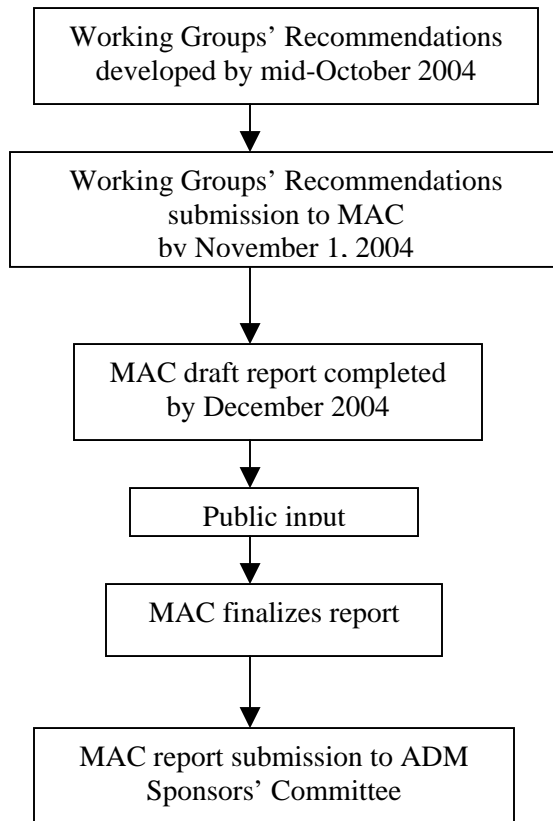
Working Groups' Recommendations developed by mid-October 2004

Working Groups' Recommendations submission to MAC by November 1, 2004

MAC draft report completed by December 2004

Public input

MAC finalizes report

MAC report submission to ADM Sponsors' Committee